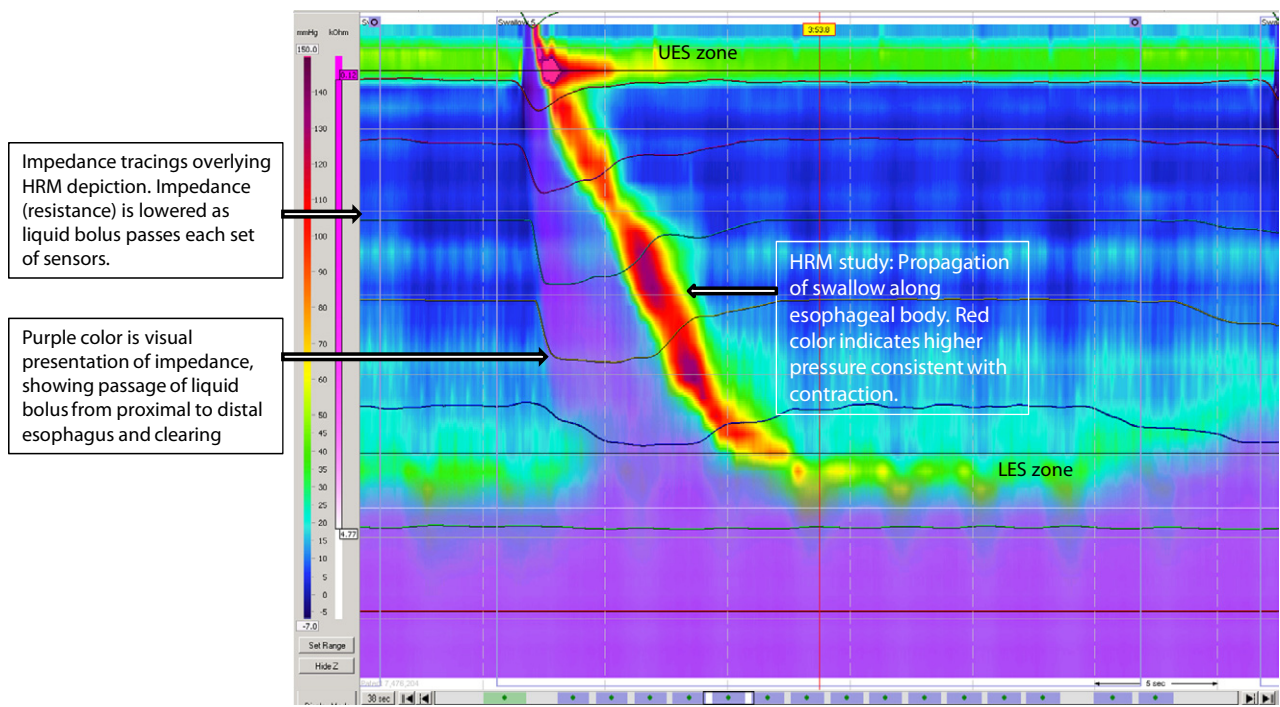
Impedance tracings overlying HRM depiction. Impedance (resistance) is lowered as liquid bolus passes each set of sensors.

Purple color is visual presentation of impedance, showing passage of liquid bolus from proximal to distal esophagus and clearing

mmHg kOhm
150.0
140
130
120
110
100
90
80
70
60
50
45
40
35
30
25
20
15
10
5
0
-5
-7.0
6.16
4.77
Set Range
Hide Z

Swallow 5
3:53.8
UES zone

HRM study: Propagation of swallow along esophageal body. Red color indicates higher pressure consistent with contraction.

LES zone

5 sec
30 sec